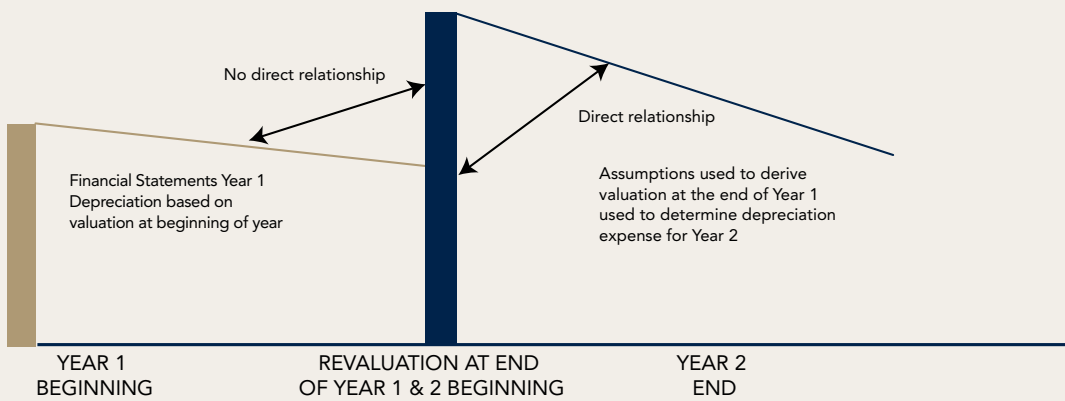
No direct relationship

Direct relationship

Financial Statements Year 1
Depreciation based on
valuation at beginning of year

Assumptions used to derive
valuation at the end of Year 1
used to determine depreciation
expense for Year 2

YEAR 1
BEGINNING

REVALUATION AT END
OF YEAR 1 & 2 BEGINNING

YEAR 2
END